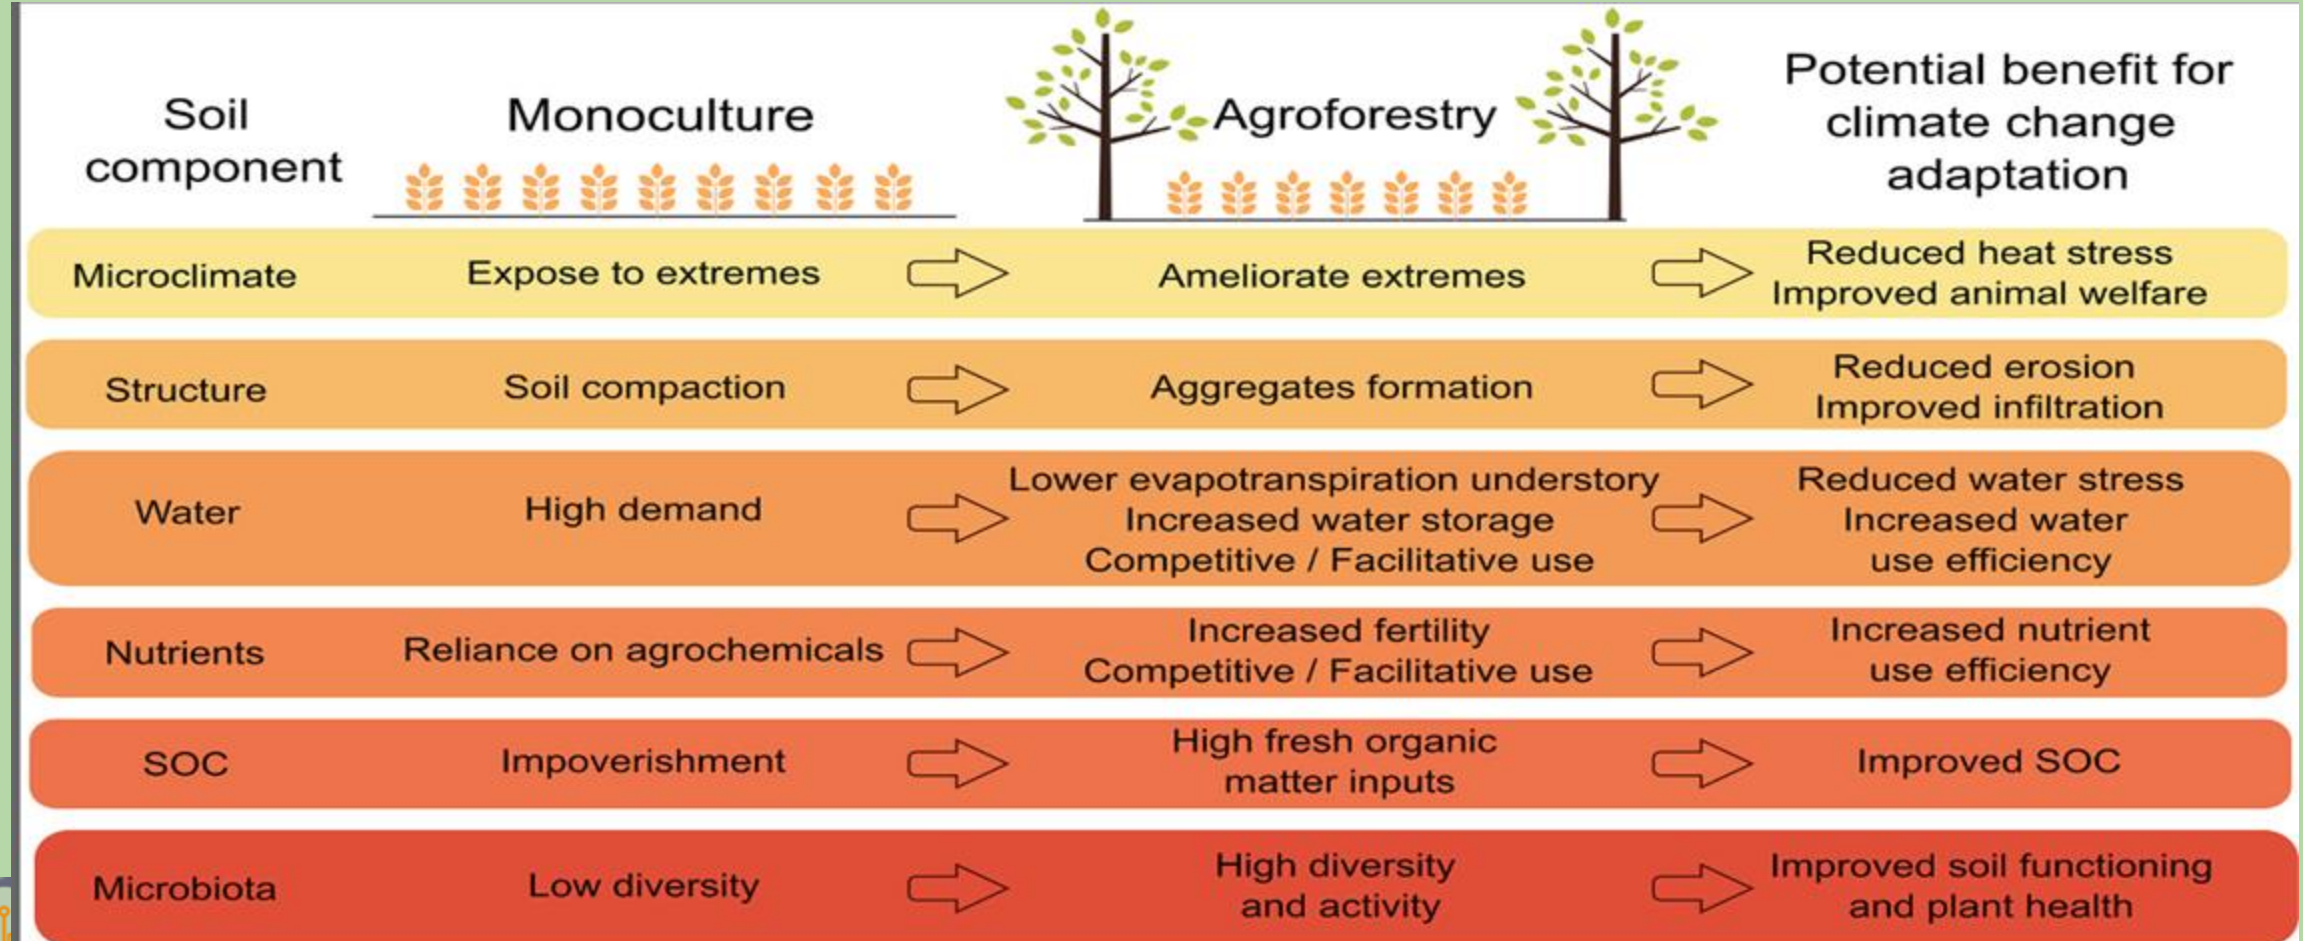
| Soil component | Monoculture | Agroforestry | Potential benefit for climate change adaptation |
|---|---|---|---|
| Microclimate | Expose to extremes | Ameliorate extremes | Reduced heat stress Improved animal welfare |
| Structure | Soil compaction | Aggregates formation | Reduced erosion Improved infiltration |
| Water | High demand | Lower evapotranspiration understory Increased water storage Competitive / Facilitative use | Reduced water stress Increased water use efficiency |
| Nutrients | Reliance on agrochemicals | Increased fertility Competitive / Facilitative use | Increased nutrient use efficiency |
| SOC | Impoverishment | High fresh organic matter inputs | Improved SOC |
| Microbiota | Low diversity | High diversity and activity | Improved soil functioning and plant health |